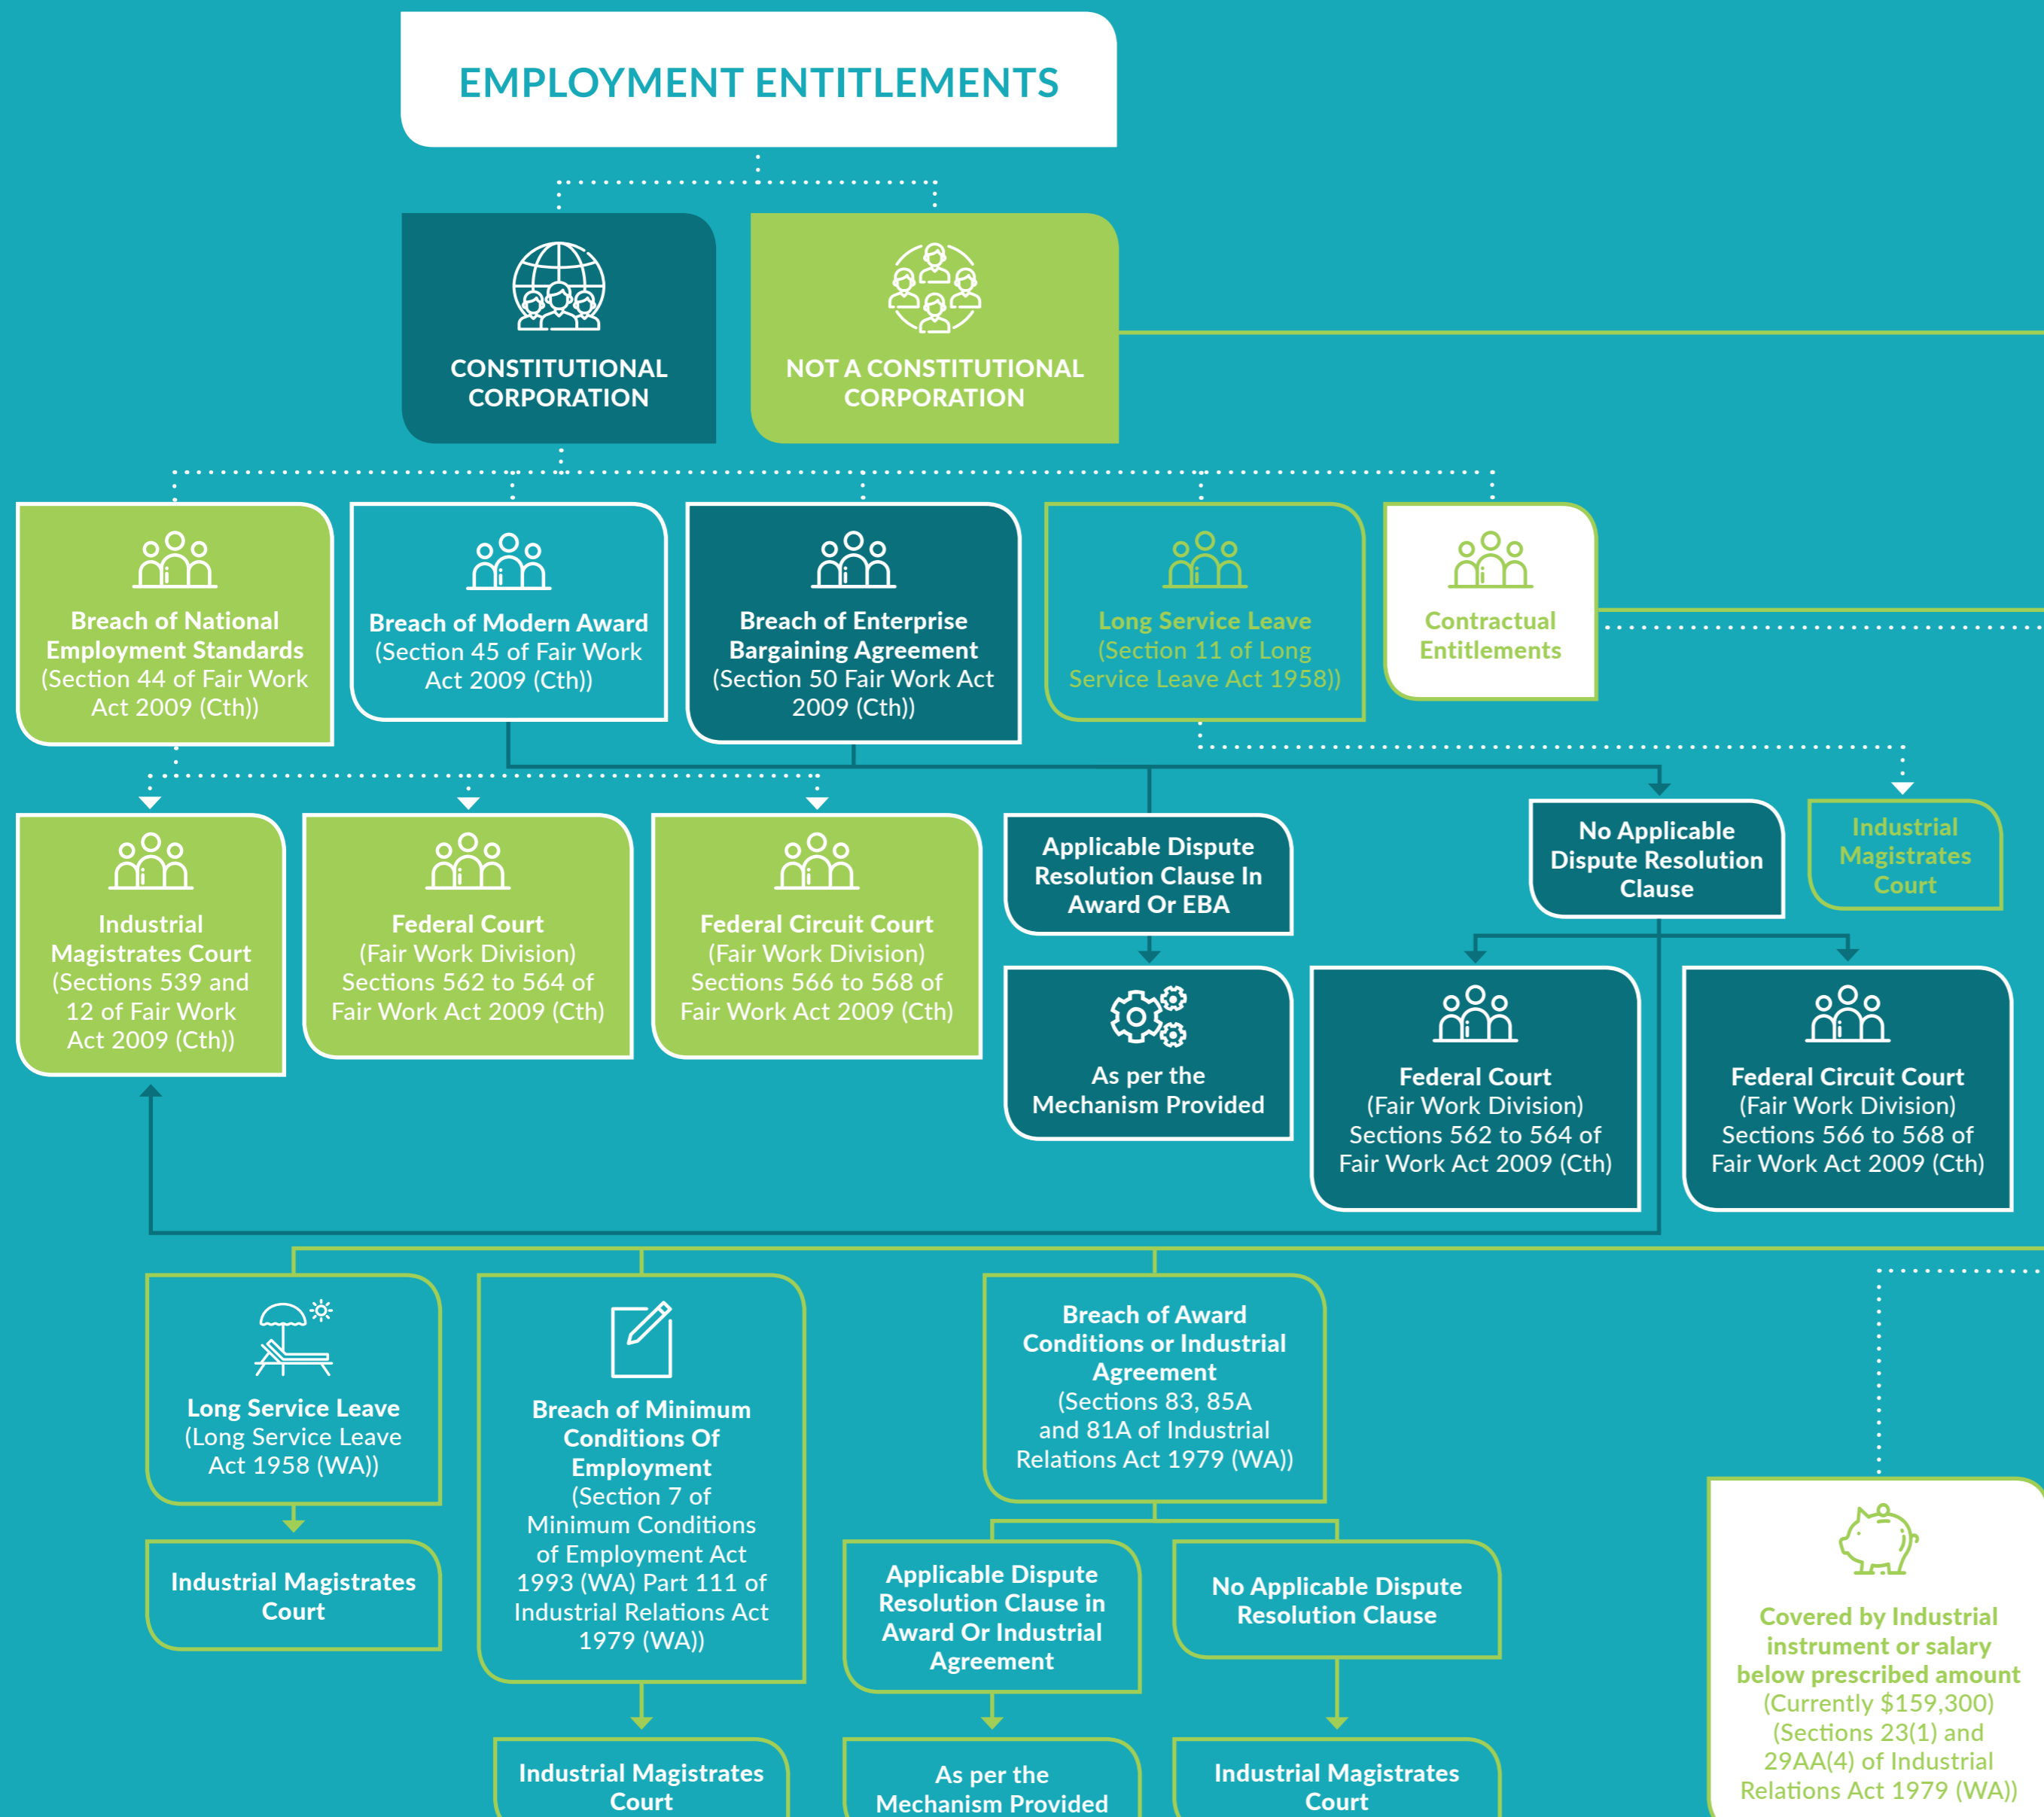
EMPLOYMENT ENTITLEMENTS

CONSTITUTIONAL CORPORATION

NOT A CONSTITUTIONAL CORPORATION

Breach of National Employment Standards (Section 44 of Fair Work Act 2009 (Cth))

Breach of Modern Award (Section 45 of Fair Work Act 2009 (Cth))

Breach of Enterprise Bargaining Agreement (Section 50 Fair Work Act 2009 (Cth))

Long Service Leave (Section 11 of Long Service Leave Act 1958))

Contractual Entitlements

Industrial Magistrates Court (Sections 539 and 12 of Fair Work Act 2009 (Cth))

Federal Court (Fair Work Division) Sections 562 to 564 of Fair Work Act 2009 (Cth)

Federal Circuit Court (Fair Work Division) Sections 566 to 568 of Fair Work Act 2009 (Cth)

Applicable Dispute Resolution Clause In Award Or EBA

As per the Mechanism Provided

No Applicable Dispute Resolution Clause

Industrial Magistrates Court

Federal Court (Fair Work Division) Sections 562 to 564 of Fair Work Act 2009 (Cth)

Federal Circuit Court (Fair Work Division) Sections 566 to 568 of Fair Work Act 2009 (Cth)

Long Service Leave (Long Service Leave Act 1958 (WA))

Industrial Magistrates Court

Breach of Minimum Conditions Of Employment (Section 7 of Minimum Conditions of Employment Act 1993 (WA) Part 111 of Industrial Relations Act 1979 (WA))

Industrial Magistrates Court

Breach of Award Conditions or Industrial Agreement (Sections 83, 85A and 81A of Industrial Relations Act 1979 (WA))

Applicable Dispute Resolution Clause in Award Or Industrial Agreement

As per the Mechanism Provided

No Applicable Dispute Resolution Clause

Industrial Magistrates Court

Covered by Industrial instrument or salary below prescribed amount (Currently $159,300) (Sections 23(1) and 29AA(4) of Industrial Relations Act 1979 (WA))